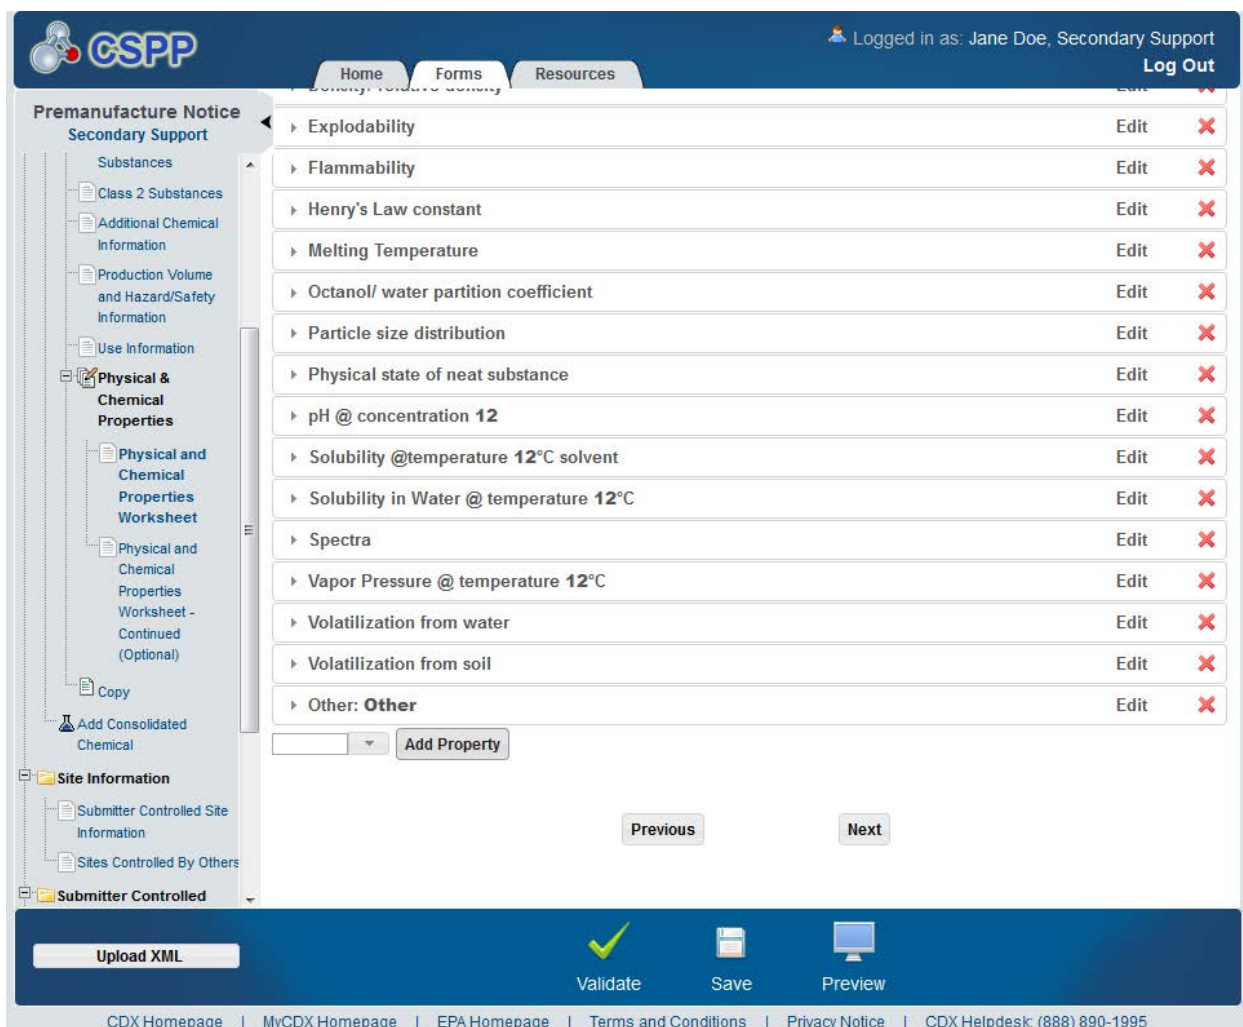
CSPP

Logged in as: Jane Doe, Secondary Support
Log Out

Home Forms Resources

Premanufacture Notice
Secondary Support

Substances
Class 2 Substances
Additional Chemical Information
Production Volume and Hazard/Safety Information
Use Information
Physical & Chemical Properties
Physical and Chemical Properties Worksheet
Physical and Chemical Properties Worksheet - Continued (Optional)
Copy
Add Consolidated Chemical
Site Information
Submitter Controlled Site Information
Sites Controlled By Others
Submitter Controlled

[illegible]

| | | |
|---|---|---|
| Explodability | Edit | ✗ |
| Flammability | Edit | ✗ |
| Henry's Law constant | Edit | ✗ |
| Melting Temperature | Edit | ✗ |
| Octanol/ water partition coefficient | Edit | ✗ |
| Particle size distribution | Edit | ✗ |
| Physical state of neat substance | Edit | ✗ |
| pH @ concentration 12 | Edit | ✗ |
| Solubility @temperature 12°C solvent | Edit | ✗ |
| Solubility in Water @ temperature 12°C | Edit | ✗ |
| Spectra | Edit | ✗ |
| Vapor Pressure @ temperature 12°C | Edit | ✗ |
| Volatilization from water | Edit | ✗ |
| Volatilization from soil | Edit | ✗ |
| Other: Other | Edit | ✗ |

Add Property

Previous Next

Upload XML

Validate Save Preview

CDX Homepage | MyCDX Homepage | EPA Homepage | Terms and Conditions | Privacy Notice | CDX Helpdesk: (888) 890-1995